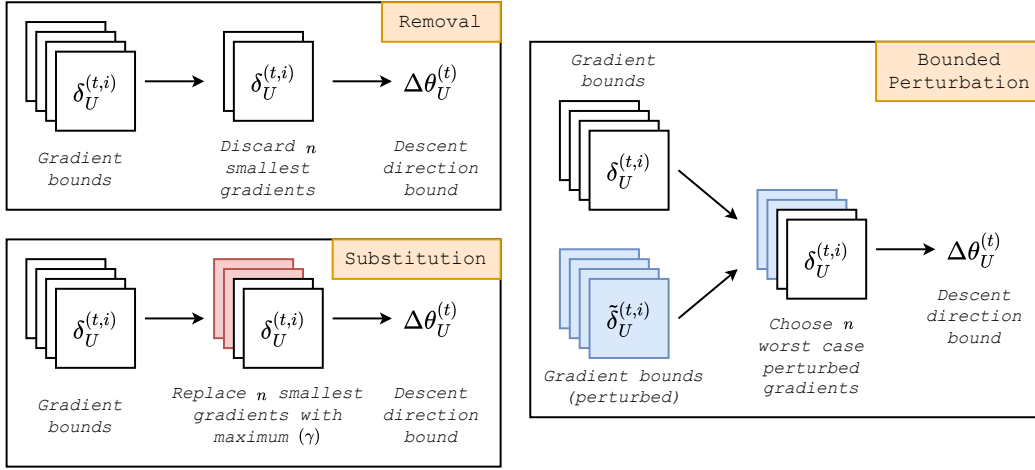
Removal

$\delta_U^{(t,i)}$

Gradient bounds

$\delta_U^{(t,i)}$

Discard $n$ smallest gradients

$\Delta\theta_U^{(t)}$

Descent direction bound

Substitution

$\delta_U^{(t,i)}$

Gradient bounds

$\delta_U^{(t,i)}$

Replace $n$ smallest gradients with maximum $(\gamma)$

$\Delta\theta_U^{(t)}$

Descent direction bound

Bounded Perturbation

Gradient bounds

$\delta_U^{(t,i)}$

$\tilde{\delta}_U^{(t,i)}$

Gradient bounds (perturbed)

$\delta_U^{(t,i)}$

Choose $n$ worst case perturbed gradients

$\Delta\theta_U^{(t)}$

Descent direction bound